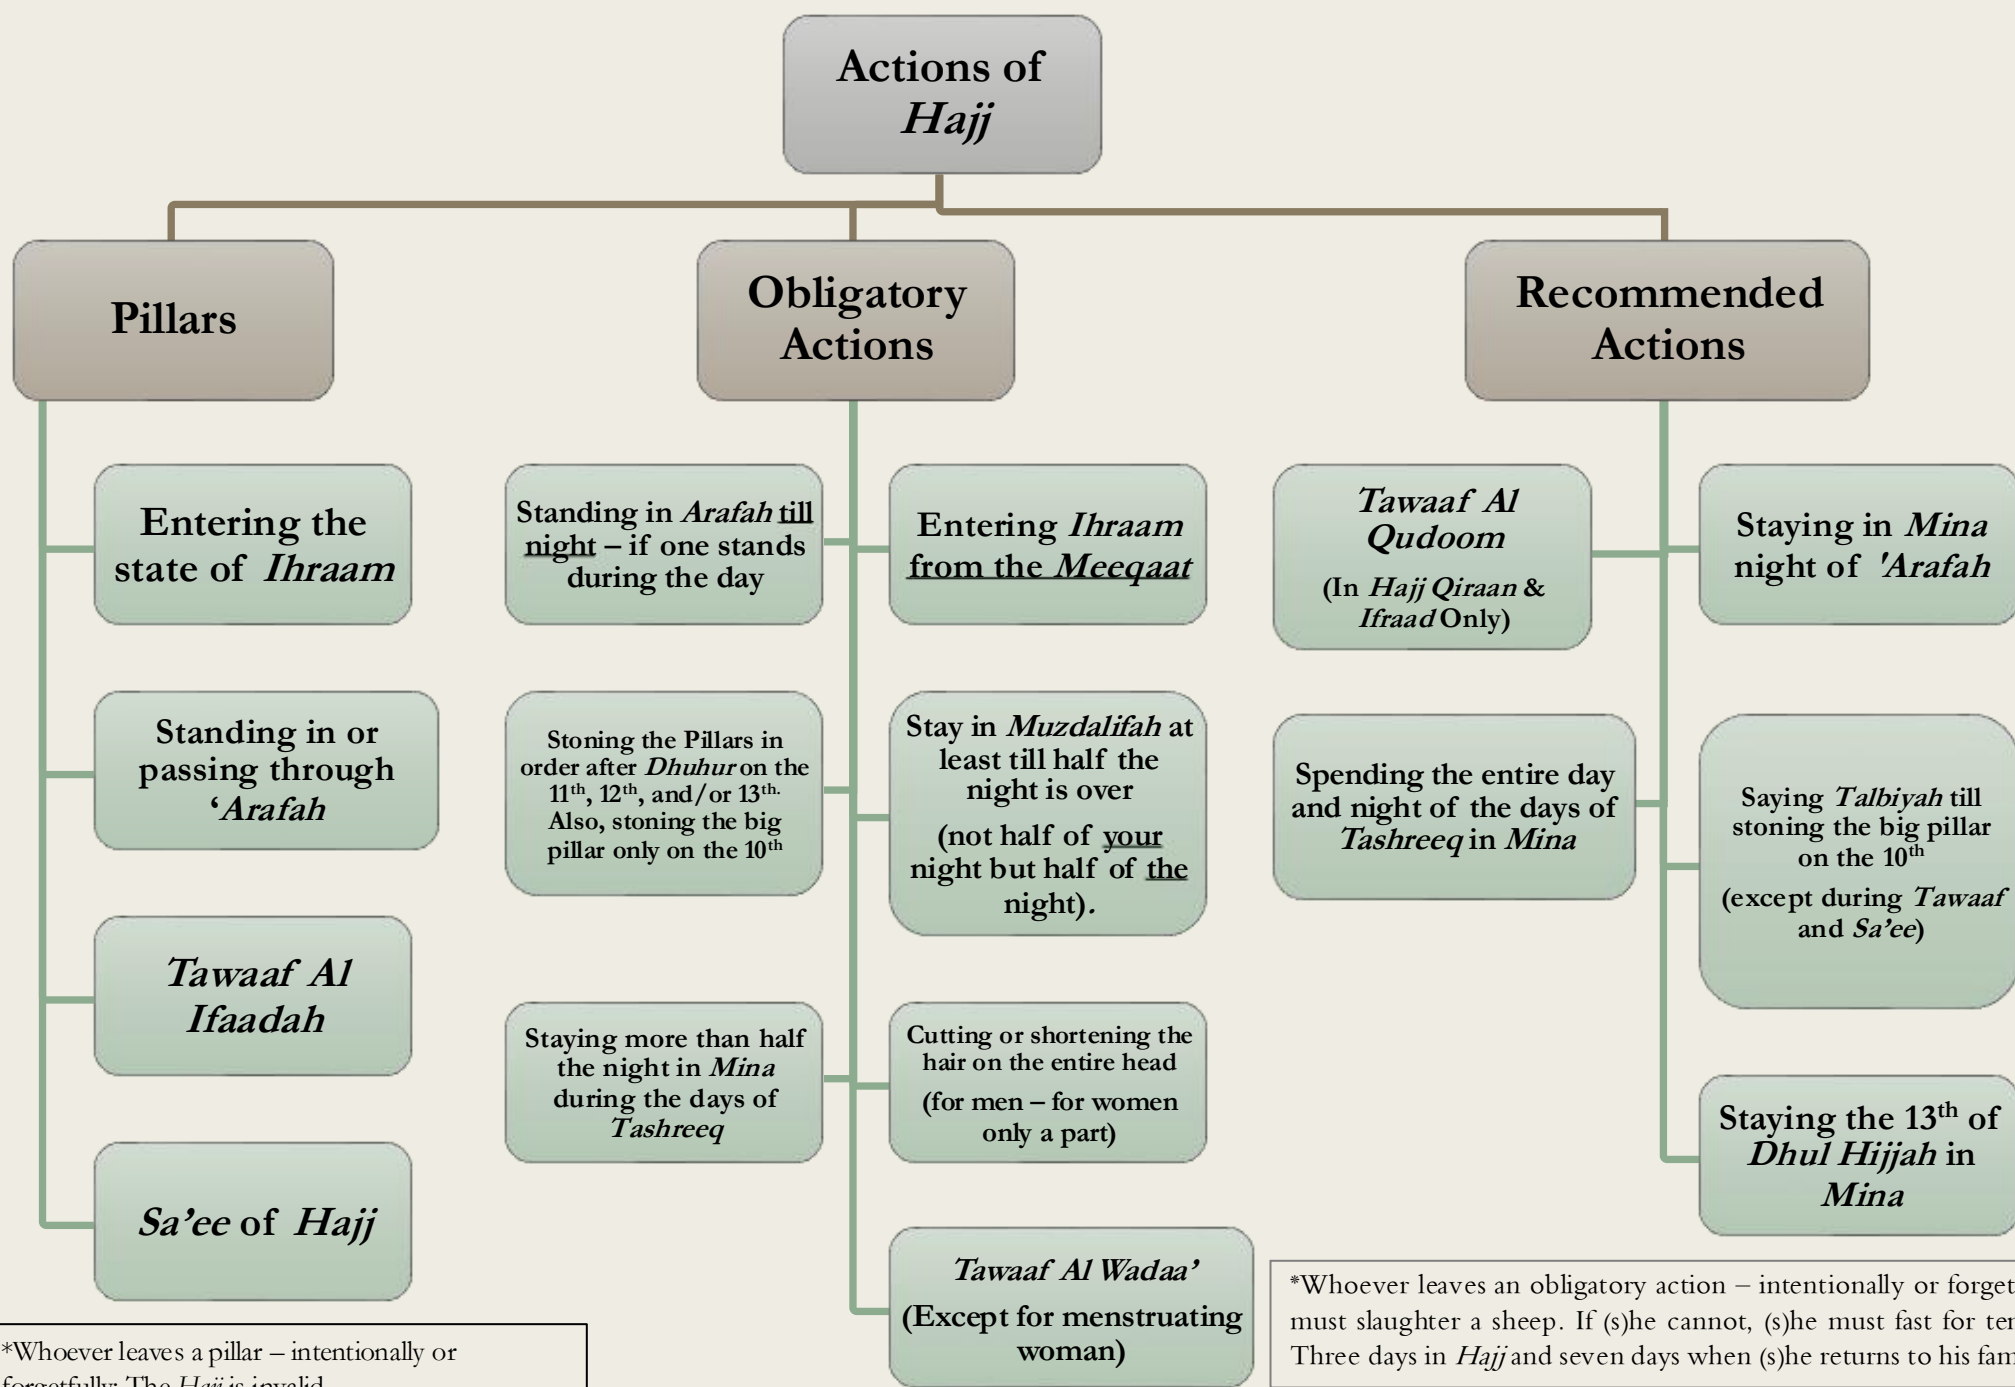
Actions of *Hajj*

Pillars

Obligatory Actions

Recommended Actions

Entering the state of *Ihraam*

Standing in or passing through *'Arafah*

*Tawaaf Al Ifaadah*

*Sa'ee* of *Hajj*

Standing in *Arafah* till night – if one stands during the day

Entering *Ihraam* from the *Meeqaat*

Stoning the Pillars in order after *Dhuhur* on the 11$^{th}$, 12$^{th}$, and/or 13$^{th}$. Also, stoning the big pillar only on the 10$^{th}$

Stay in *Muzdalifah* at least till half the night is over

(not half of your night but half of the night).

Staying more than half the night in *Mina* during the days of *Tashreeq*

Cutting or shortening the hair on the entire head

(for men – for women only a part)

*Tawaaf Al Wadaa'*

(Except for menstruating woman)

*Tawaaf Al Qudoom*

(In *Hajj Qiraan* & *Ifraad* Only)

Staying in *Mina* night of *'Arafah*

Spending the entire day and night of the days of *Tashreeq* in *Mina*

Saying *Talbiyah* till stoning the big pillar on the 10$^{th}$

(except during *Tawaaf* and *Sa'ee*)

Staying the 13$^{th}$ of *Dhul Hijjah* in *Mina*

*Whoever leaves a pillar – intentionally or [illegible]

*Whoever leaves an obligatory action – intentionally or forget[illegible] must slaughter a sheep. If (s)he cannot, (s)he must fast for ter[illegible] Three days in *Hajj* and seven days when (s)he returns to his fam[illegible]